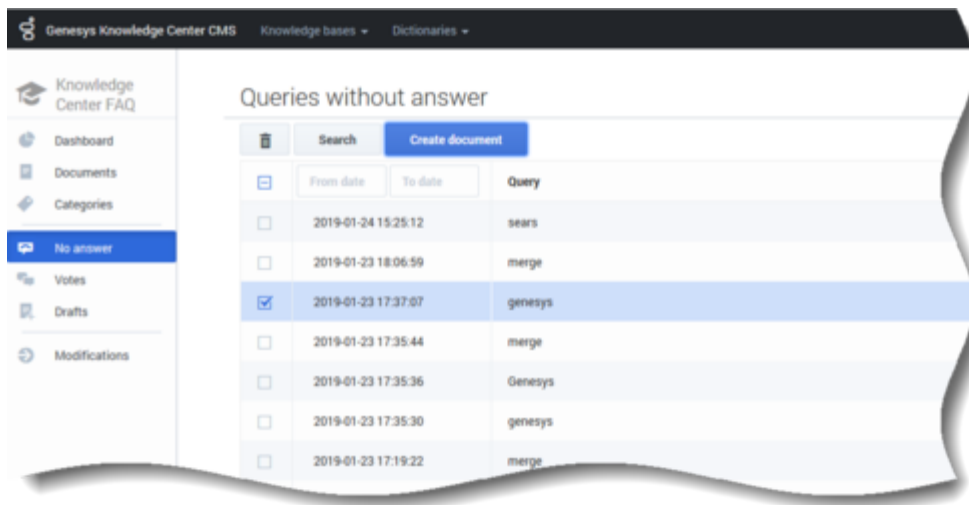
Genesys Knowledge Center CMS Knowledge bases ▾ Dictionaries ▾

Knowledge Center FAQ

Dashboard
Documents
Categories
No answer
Votes
Drafts
Modifications

Queries without answer

Search Create document

| | From date To date | Query |
|---|---|---|
| ☐ | 2019-01-24 15:25:12 | sears |
| ☐ | 2019-01-23 18:06:59 | merge |
| ☑ | 2019-01-23 17:37:07 | genesys |
| ☐ | 2019-01-23 17:35:44 | merge |
| ☐ | 2019-01-23 17:35:36 | Genesys |
| ☐ | 2019-01-23 17:35:30 | genesys |
| ☐ | 2019-01-23 17:19:22 | merge |